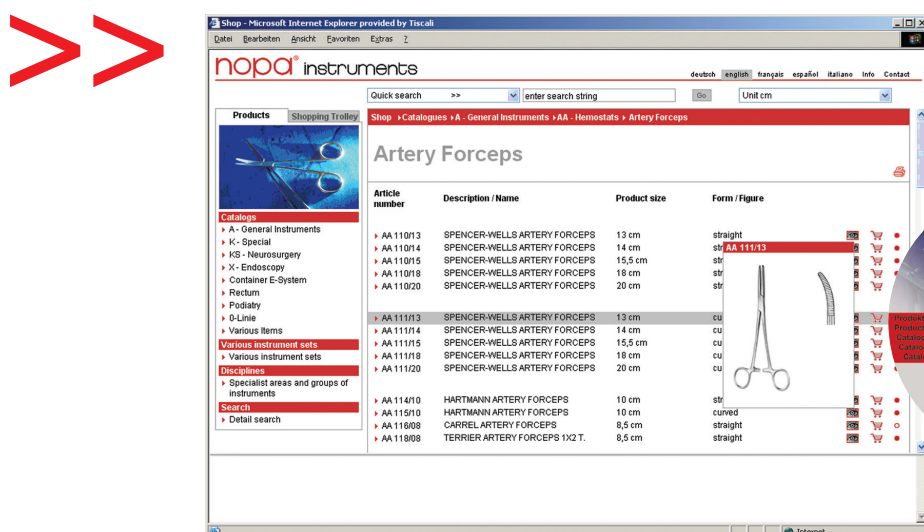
>>

Shop - Microsoft Internet Explorer provided by Tiscali

Datei Bearbeiten Ansicht Favoriten Extras ?

nopa® instruments

deutsch english français español italiano Info Contact

Quick search >> enter search string Go Unit cm

Products Shopping Trolley

Catalogs
A - General Instruments
K - Special
KS - Neurosurgery
X - Endoscopy
Container E-System
Rectum
Podiatry
0-Linie
Various Items

Various instrument sets
Various instrument sets

Disciplines
Specialist areas and groups of instruments

Search
Detail search

Shop ▸Catalogues ▸A - General Instruments ▸AA - Hemostats ▸ Artery Forceps

Artery Forceps

| Article number | Description / Name | Product size | Form / Figure |
|---|---|---|---|
| AA 110/13 | SPENCER-WELLS ARTERY FORCEPS | 13 cm | straight |
| AA 110/14 | SPENCER-WELLS ARTERY FORCEPS | 14 cm | str |
| AA 110/15 | SPENCER-WELLS ARTERY FORCEPS | 15,5 cm | str |
| AA 110/18 | SPENCER-WELLS ARTERY FORCEPS | 18 cm | str |
| AA 110/20 | SPENCER-WELLS ARTERY FORCEPS | 20 cm | str |
| AA 111/13 | SPENCER-WELLS ARTERY FORCEPS | 13 cm | cu |
| AA 111/14 | SPENCER-WELLS ARTERY FORCEPS | 14 cm | cu |
| AA 111/15 | SPENCER-WELLS ARTERY FORCEPS | 15,5 cm | cu |
| AA 111/18 | SPENCER-WELLS ARTERY FORCEPS | 18 cm | cu |
| AA 111/20 | SPENCER-WELLS ARTERY FORCEPS | 20 cm | cu |
| AA 114/10 | HARTMANN ARTERY FORCEPS | 10 cm | str |
| AA 115/10 | HARTMANN ARTERY FORCEPS | 10 cm | curved |
| AA 118/08 | CARREL ARTERY FORCEPS | 8,5 cm | straight |
| AA 118/08 | TERRIER ARTERY FORCEPS 1X2 T. | 8,5 cm | straight |

AA 111/13

Produkt
Produkt
Catalo
Catalo
Catal

Internet